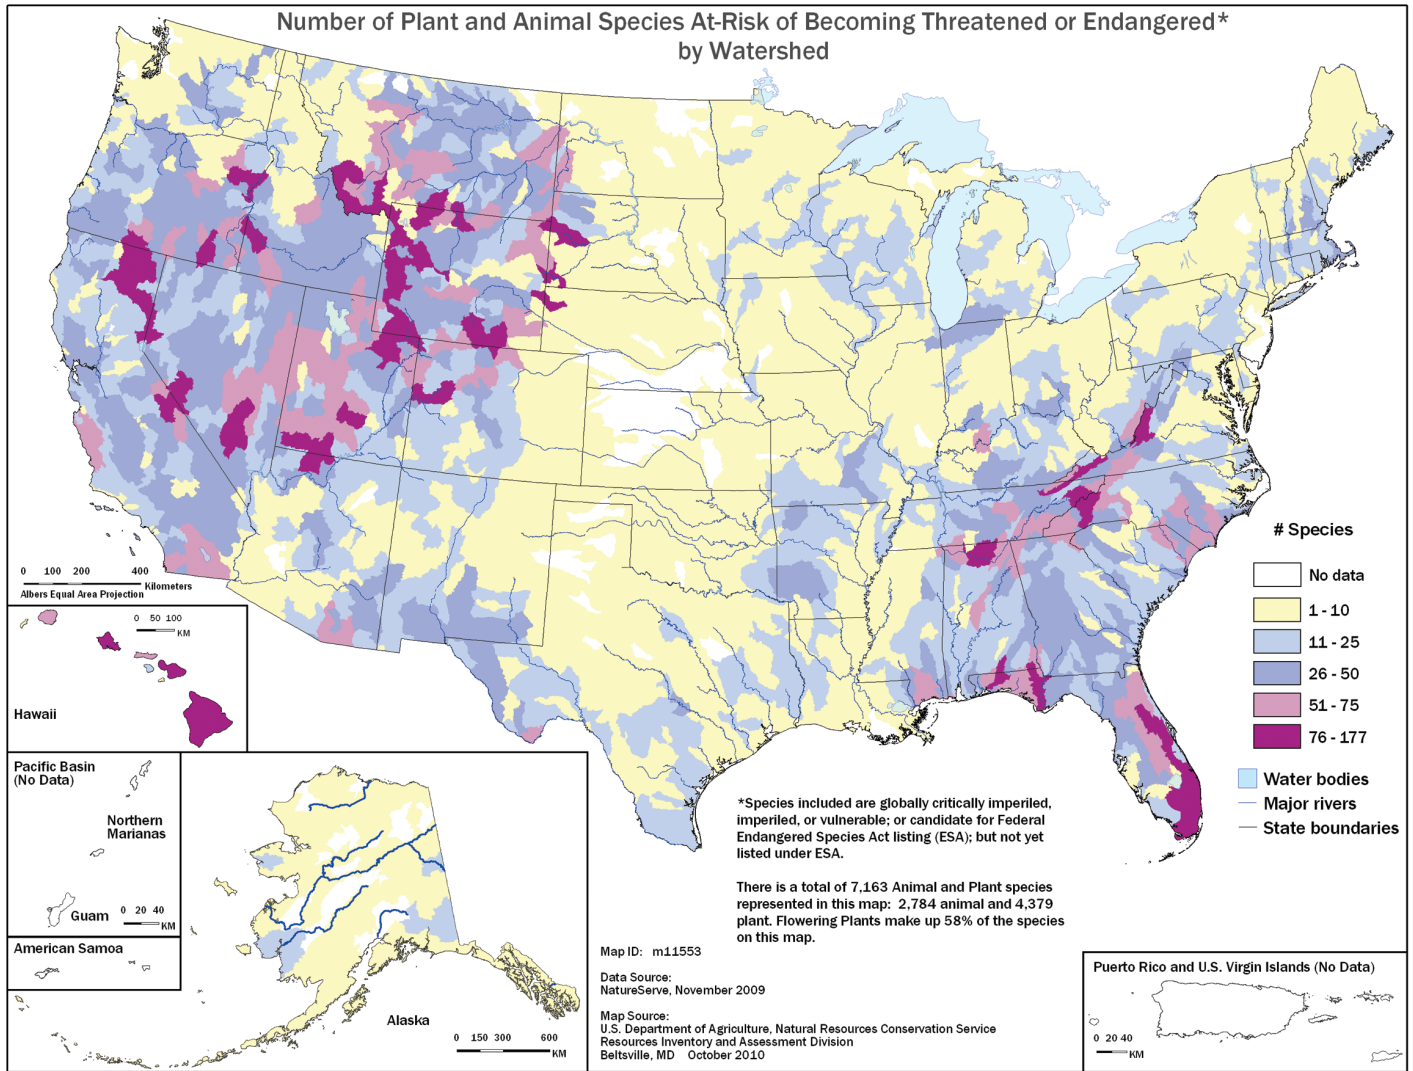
Number of Plant and Animal Species At-Risk of Becoming Threatened or Endangered*
by Watershed

0 100 200 400 Kilometers
Albers Equal Area Projection

0 50 100 KM

Hawaii

Pacific Basin (No Data)

Northern Marianas

Guam 0 20 40 KM

American Samoa

Alaska

0 150 300 600 KM

# Species

No data

1 - 10

11 - 25

26 - 50

51 - 75

76 - 177

Water bodies

Major rivers

State boundaries

*Species included are globally critically imperiled, imperiled, or vulnerable; or candidate for Federal Endangered Species Act listing (ESA); but not yet listed under ESA.

There is a total of 7,163 Animal and Plant species represented in this map: 2,784 animal and 4,379 plant. Flowering Plants make up 58% of the species on this map.

Map ID: m11553

Data Source:
NatureServe, November 2009

Map Source:
U.S. Department of Agriculture, Natural Resources Conservation Service
Resources Inventory and Assessment Division
Beltsville, MD October 2010

Puerto Rico and U.S. Virgin Islands (No Data)

0 20 40 KM